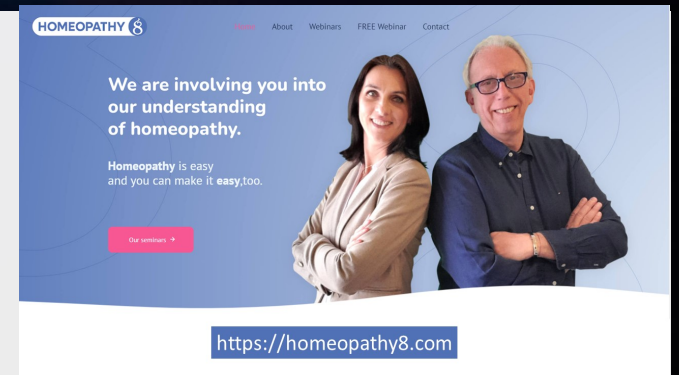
HOMEOPATHY 8

Home About Webinars FREE Webinar Contact

We are involving you into our understanding of homeopathy.

Homeopathy is easy and you can make it easy,too.

Our seminars →

https://homeopathy8.com